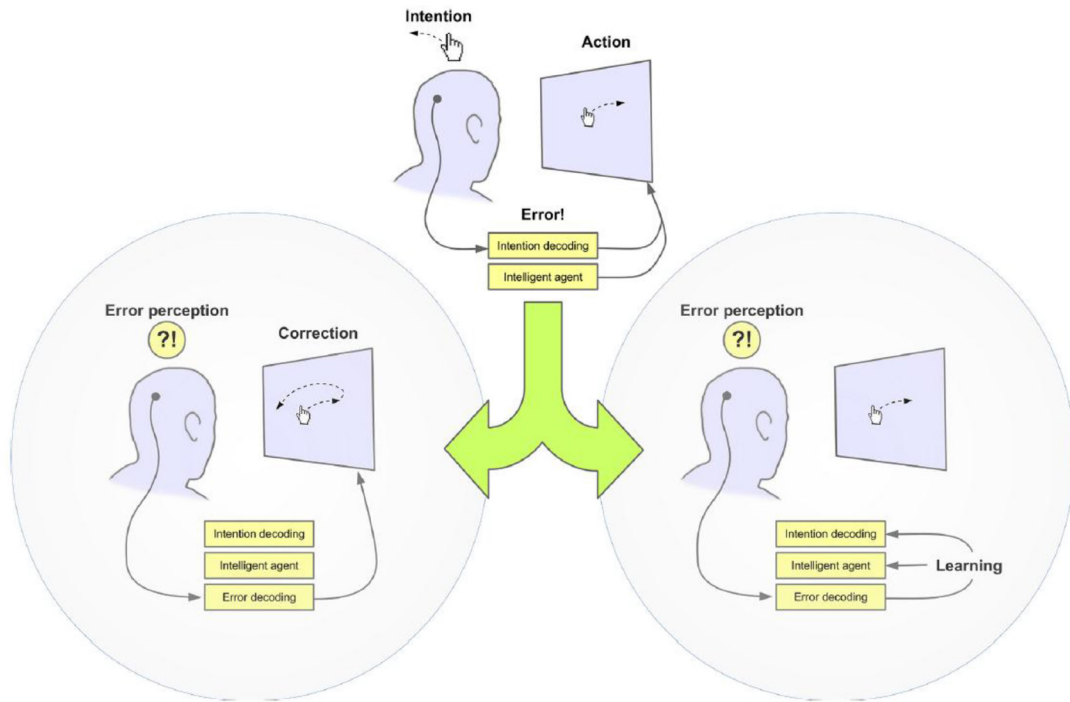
Intention

Action

Error!

Intention decoding

Intelligent agent

Error perception

?!

Correction

Intention decoding

Intelligent agent

Error decoding

Error perception

?!

Intention decoding

Intelligent agent

Learning

Error decoding